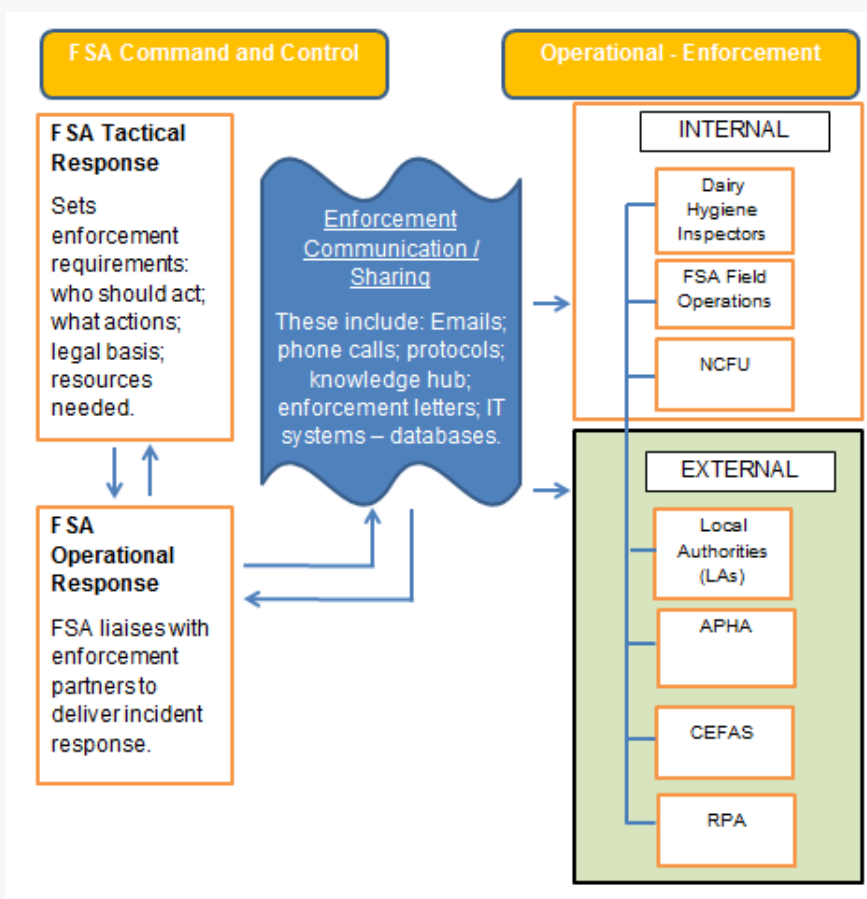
FSA Command and Control

Operational - Enforcement

FSA Tactical Response

Sets enforcement requirements: who should act; what actions; legal basis; resources needed.

FSA Operational Response

FSA liaises with enforcement partners to deliver incident response.

Enforcement Communication / Sharing

These include: Emails; phone calls; protocols; knowledge hub; enforcement letters; IT systems – databases.

INTERNAL

Dairy Hygiene Inspectors

FSA Field Operations

NCFU

EXTERNAL

Local Authorities (LAs)

APHA

CEFAS

RPA